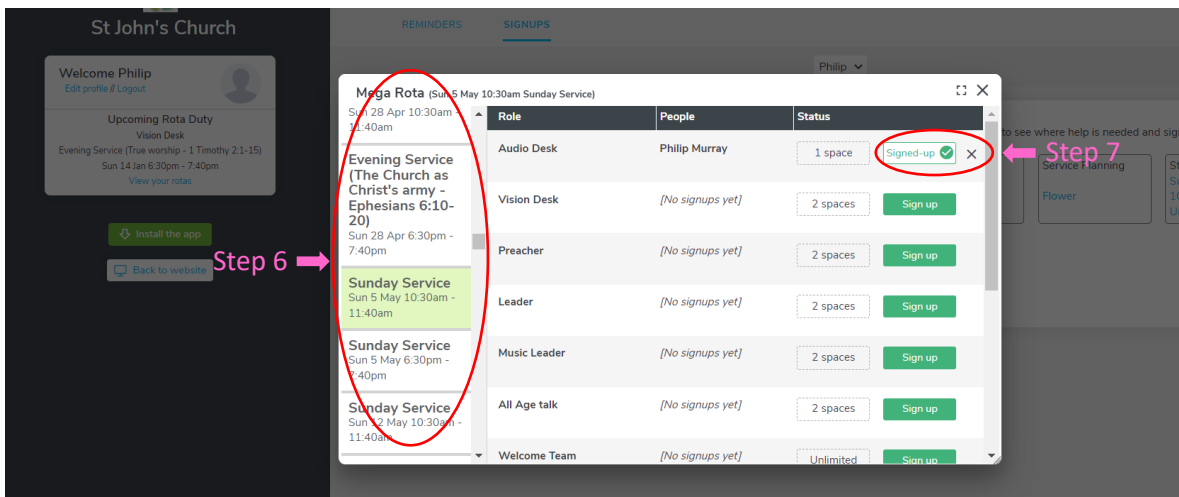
St John's Church

Welcome Philip
Edit profile // Logout

Upcoming Rota Duty
Vision Desk
Evening Service (True worship - 1 Timothy 2:1-15)
Sun 14 Jan 6:30pm - 7:40pm
View your rotas

Install the app

Back to website

REMINDERS SIGNUPS

Philip

to see where help is needed and sig

Service Planning
Flower

Mega Rota (Sun 5 May 10:30am Sunday Service)

Sun 28 Apr 10:30am - 11:40am

Evening Service (The Church as Christ's army - Ephesians 6:10-20)
Sun 28 Apr 6:30pm - 7:40pm

Sunday Service
Sun 5 May 10:30am - 11:40am

Sunday Service
Sun 5 May 6:30pm - 7:40pm

Sunday Service
Sun 12 May 10:30am - 11:40am

| Role | People | Status |
|---|---|---|
| Audio Desk | Philip Murray | 1 space Signed-up |
| Vision Desk | [No signups yet] | 2 spaces Sign up |
| Preacher | [No signups yet] | 2 spaces Sign up |
| Leader | [No signups yet] | 2 spaces Sign up |
| Music Leader | [No signups yet] | 2 spaces Sign up |
| All Age talk | [No signups yet] | 2 spaces Sign up |
| Welcome Team | [No signups yet] | Unlimited Sign up |

Step 6

Step 7